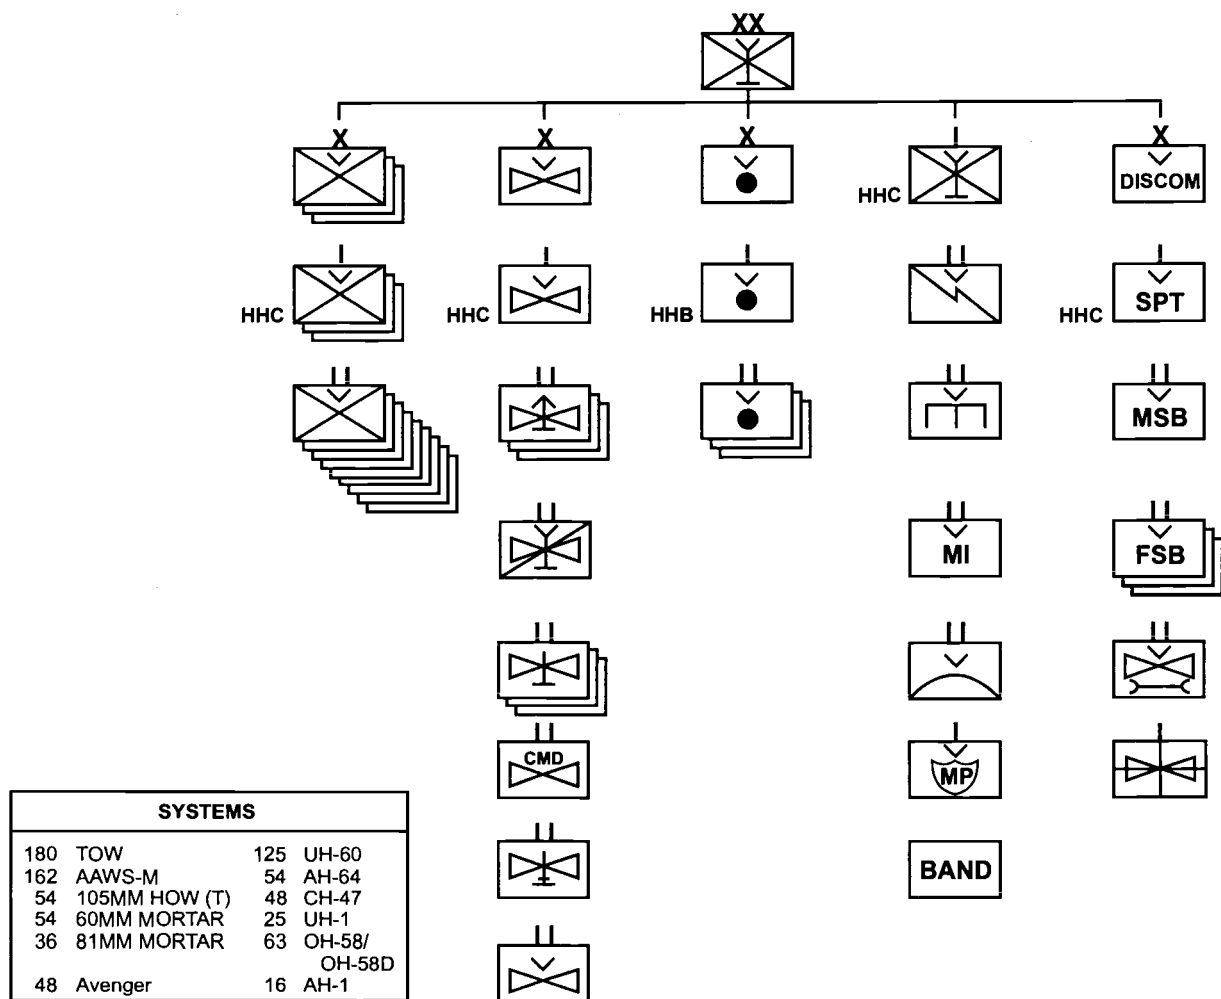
XX

X

X

X

I

X

DISCOM

HHC

I

I

I

I

HHC

HHC

HHB

HHC

SPT

II

II

II

II

II

MSB

II

II

II

MI

FSB

II

II

II

CMD

I

MP

II

BAND

II

| SYSTEMS | | | |
|---|---|---|---|
| 180 | TOW | 125 | UH-60 |
| 162 | AAWS-M | 54 | AH-64 |
| 54 | 105MM HOW (T) | 48 | CH-47 |
| 54 | 60MM MORTAR | 25 | UH-1 |
| 36 | 81MM MORTAR | 63 | OH-58/ OH-58D |
| 48 | Avenger | 16 | AH-1 |